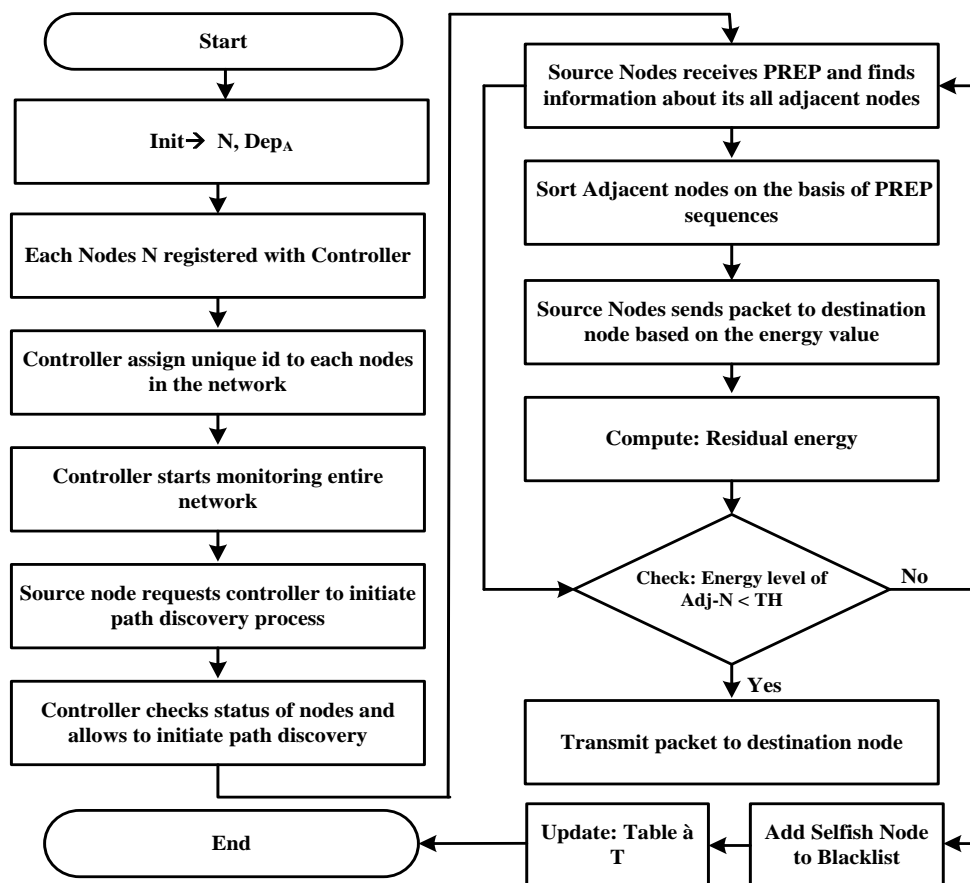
Start

Init→ N, $Dep_A$

Each Nodes N registered with Controller

Controller assign unique id to each nodes in the network

Controller starts monitoring entire network

Source node requests controller to initiate path discovery process

Controller checks status of nodes and allows to initiate path discovery

Source Nodes receives PREP and finds information about its all adjacent nodes

Sort Adjacent nodes on the basis of PREP sequences

Source Nodes sends packet to destination node based on the energy value

Compute: Residual energy

Check: Energy level of Adj-N < TH

No

Yes

Transmit packet to destination node

Add Selfish Node to Blacklist

Update: Table à T

End